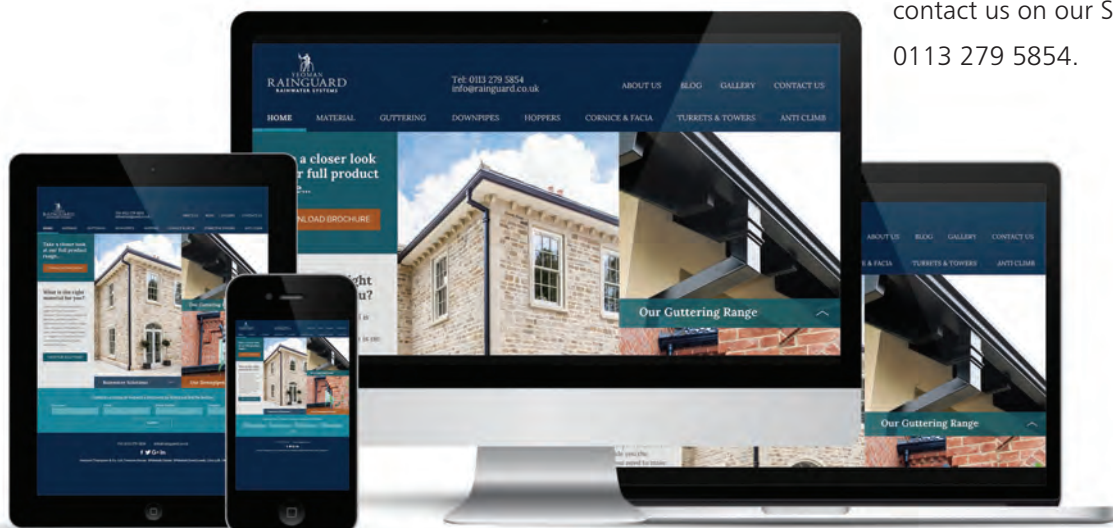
contact us on our S
0113 279 5854.

YEOMAN
RAINGUARD
RAINWATER SYSTEMS

Tel: 0113 279 5854
info@rainguard.co.uk

ABOUT US BLOG GALLERY CONTACT US

HOME MATERIAL GUTTERING DOWNPIPES HOPPERS CORNICE & FACIA TURRETS & TOWERS ANTI CLIMB

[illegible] a closer look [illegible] r full product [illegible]

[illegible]NLOAD BROCHURE

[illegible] ight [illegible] u?

Our Guttering Range

ABOUT US BLOG GALLERY CONTACT US

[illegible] & FACIA TURRETS & TOWERS ANTI CLIMB

Our Guttering Range

Take a closer look at our full product range...

What is the right material for you?

Our Guttering Range